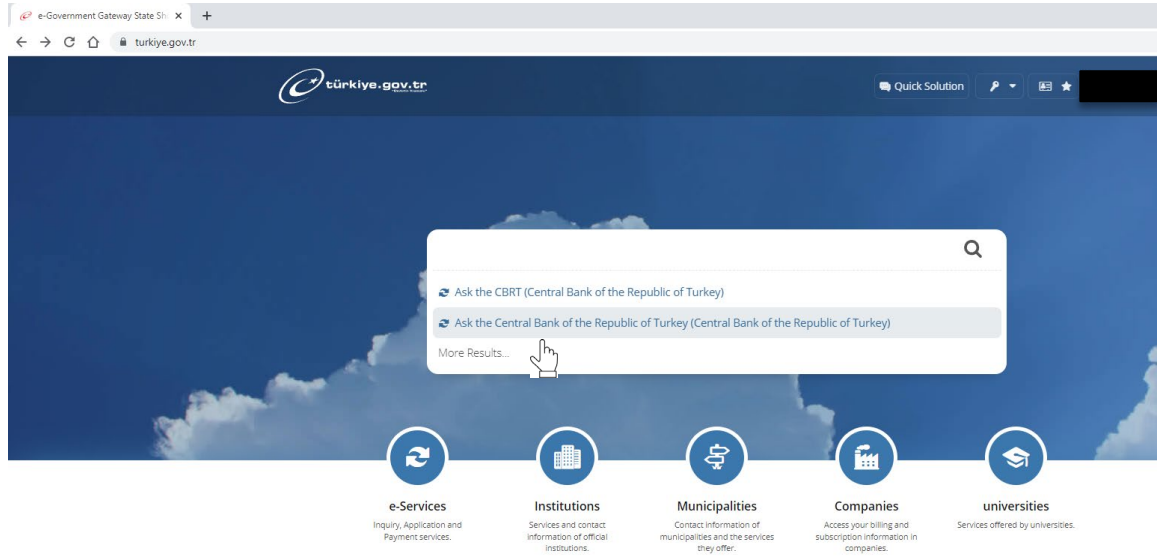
e-Government Gateway State Sh ×
+
turkiye.gov.tr

türkiye.gov.tr

Quick Solution

Ask the CBRT (Central Bank of the Republic of Turkey)

Ask the Central Bank of the Republic of Turkey (Central Bank of the Republic of Turkey)

More Results...

e-Services
Inquiry, Application and Payment services.

Institutions
Services and contact information of official institutions.

Municipalities
Contact information of municipalities and the services they offer.

Companies
Access your billing and subscription information in companies.

universities
Services offered by universities.